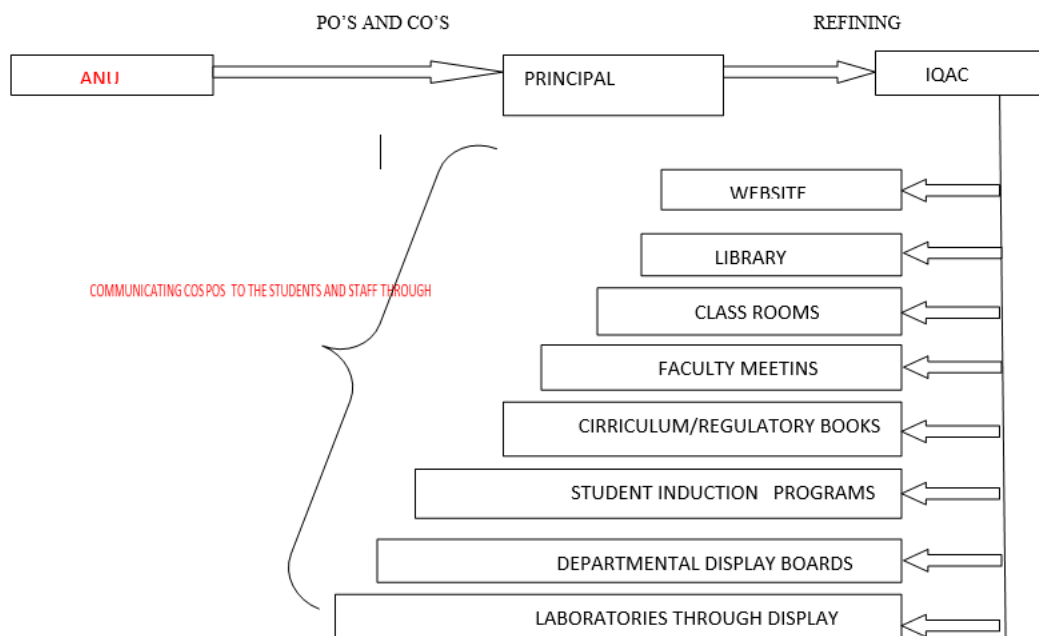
PO'S AND CO'S

REFINING

ANU

PRINCIPAL

IQAC

COMMUNICATING COS POS TO THE STUDENTS AND STAFF THROUGH

WEBSITE

LIBRARY

CLASS ROOMS

FACULTY MEETINS

CIRRICULUM/REGULATORY BOOKS

STUDENT INDUCTION PROGRAMS

DEPARTMENTAL DISPLAY BOARDS

LABORATORIES THROUGH DISPLAY